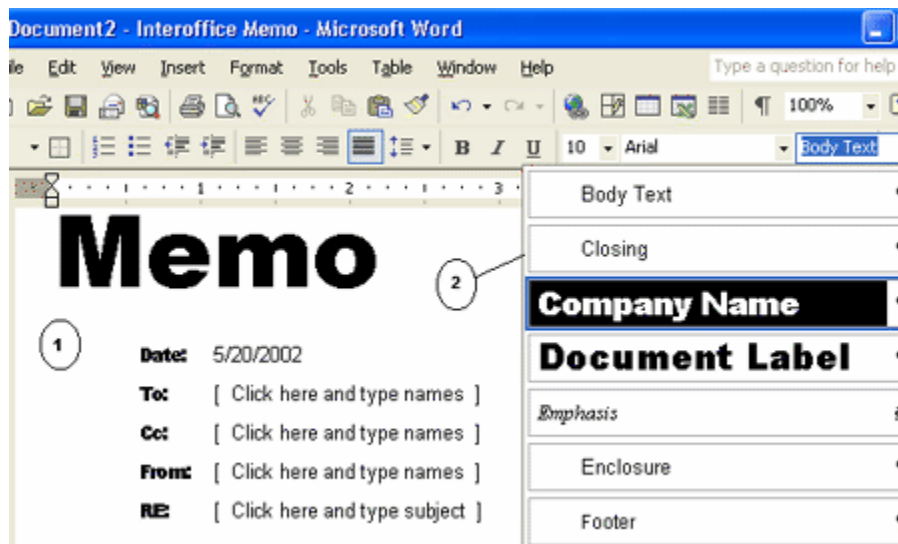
Document2 - Interoffice Memo - Microsoft Word

le Edit View Insert Format Tools Table Window Help

Type a question for help

100%

10 Arial Body Text

1 2 3

Memo

Body Text

Closing

Company Name

Document Label

Emphasis

Enclosure

Footer

2

1

Date: 5/20/2002

To: [ Click here and type names ]

Cc: [ Click here and type names ]

From: [ Click here and type names ]

RE: [ Click here and type subject ]